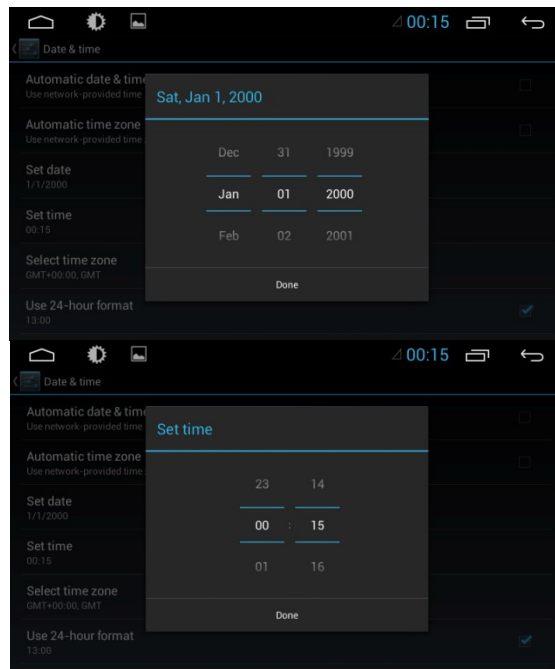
00:15

Date & time

Automatic date & time
Use network-provided time

Sat, Jan 1, 2000

Automatic time zone
Use network-provided time

Dec 31 1999
Jan 01 2000
Feb 02 2001

Set date
1/1/2000

Set time
00:15

Select time zone
GMT+00:00, GMT

Done

Use 24-hour format
13:00

00:15

Date & time

Automatic date & time
Use network-provided time

Set time

Automatic time zone
Use network-provided time

23 14
00 : 15
01 16

Set date
1/1/2000

Set time
00:15

Select time zone
GMT+00:00, GMT

Done

Use 24-hour format
13:00